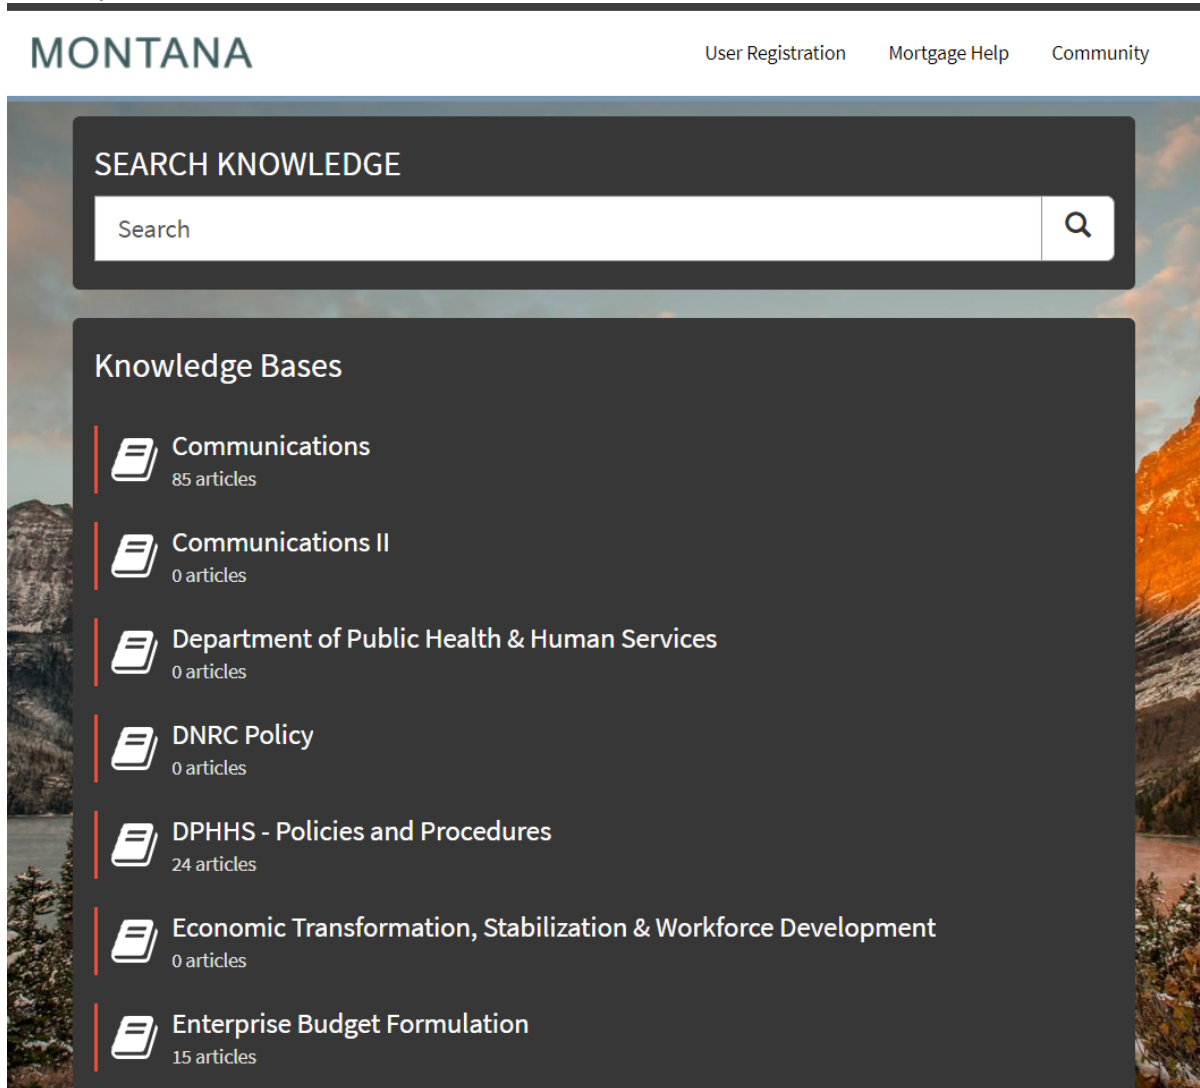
MONTANA

User Registration Mortgage Help Community

SEARCH KNOWLEDGE

Search

Knowledge Bases

Communications
85 articles

Communications II
0 articles

Department of Public Health & Human Services
0 articles

DNRC Policy
0 articles

DPHHS - Policies and Procedures
24 articles

Economic Transformation, Stabilization & Workforce Development
0 articles

Enterprise Budget Formulation
15 articles